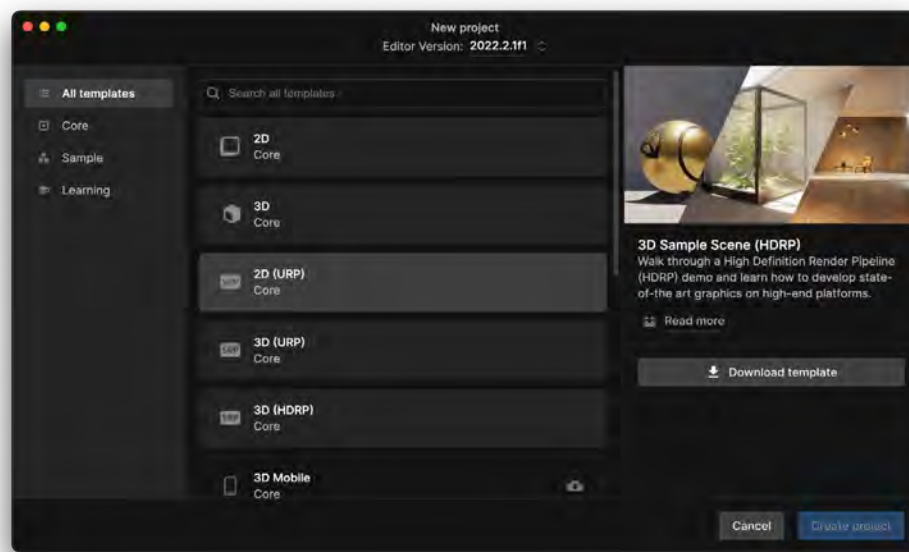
New project
Editor Version: 2022.2.1f1

All templates
Core
Sample
Learning

Search all templates

2D
Core

3D
Core

2D (URP)
Core

3D (URP)
Core

3D (HDRP)
Core

3D Mobile
Core

3D Sample Scene (HDRP)
Walk through a High Definition Render Pipeline (HDRP) demo and learn how to develop state-of-the art graphics on high-end platforms.

Read more

Download template

Cancel
Create project